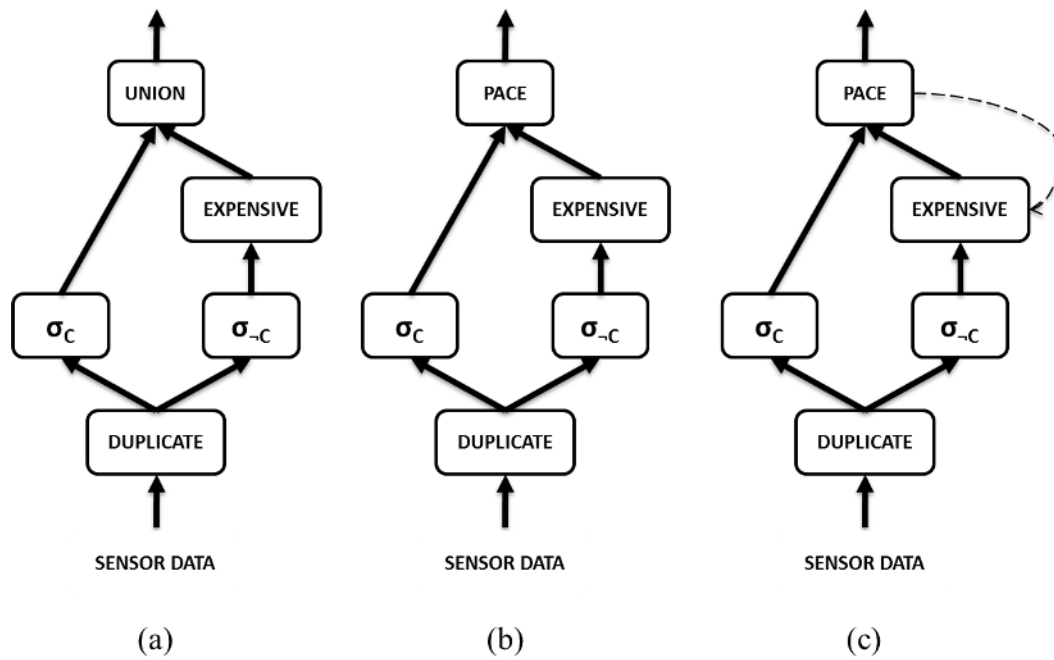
UNION

EXPENSIVE

$\sigma_C$

$\sigma_{\neg C}$

DUPLICATE

SENSOR DATA

(a)

PACE

EXPENSIVE

$\sigma_C$

$\sigma_{\neg C}$

DUPLICATE

SENSOR DATA

(b)

PACE

EXPENSIVE

$\sigma_C$

$\sigma_{\neg C}$

DUPLICATE

SENSOR DATA

(c)